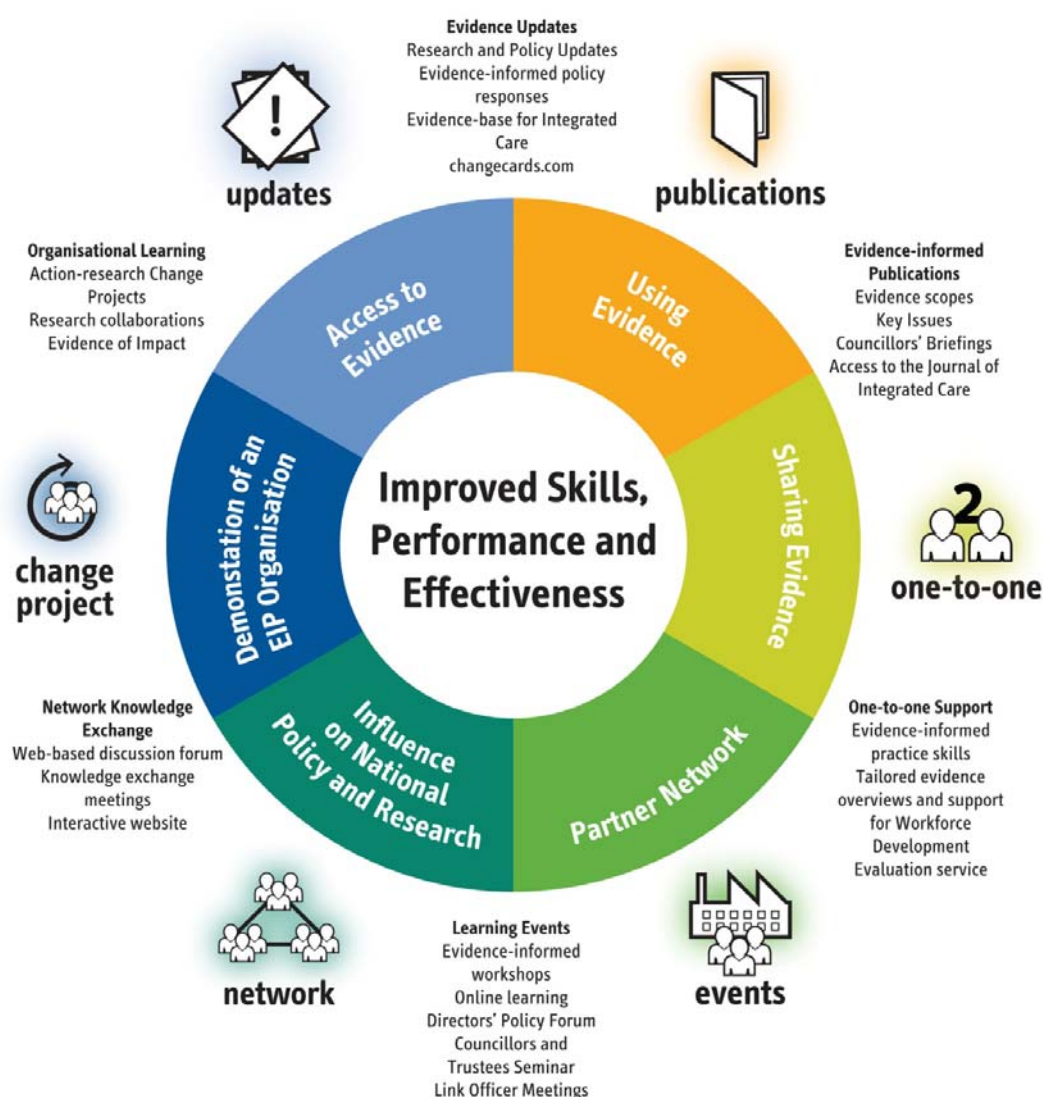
Evidence Updates
Research and Policy Updates
Evidence-informed policy responses
Evidence-base for Integrated Care
changecards.com

updates

publications

Organisational Learning
Action-research Change Projects
Research collaborations
Evidence of Impact

Evidence-informed Publications
Evidence scopes
Key Issues
Councillors' Briefings
Access to the Journal of Integrated Care

Access to Evidence

Using Evidence

Sharing Evidence

Partner Network

Influence on National Policy and Research

Demonstation of an EIP Organisation

Improved Skills, Performance and Effectiveness

change project

2

one-to-one

Network Knowledge Exchange
Web-based discussion forum
Knowledge exchange meetings
Interactive website

One-to-one Support
Evidence-informed practice skills
Tailored evidence overviews and support for Workforce Development
Evaluation service

network

events

Learning Events
Evidence-informed workshops
Online learning
Directors' Policy Forum
Councillors and Trustees Seminar
Link Officer Meetings